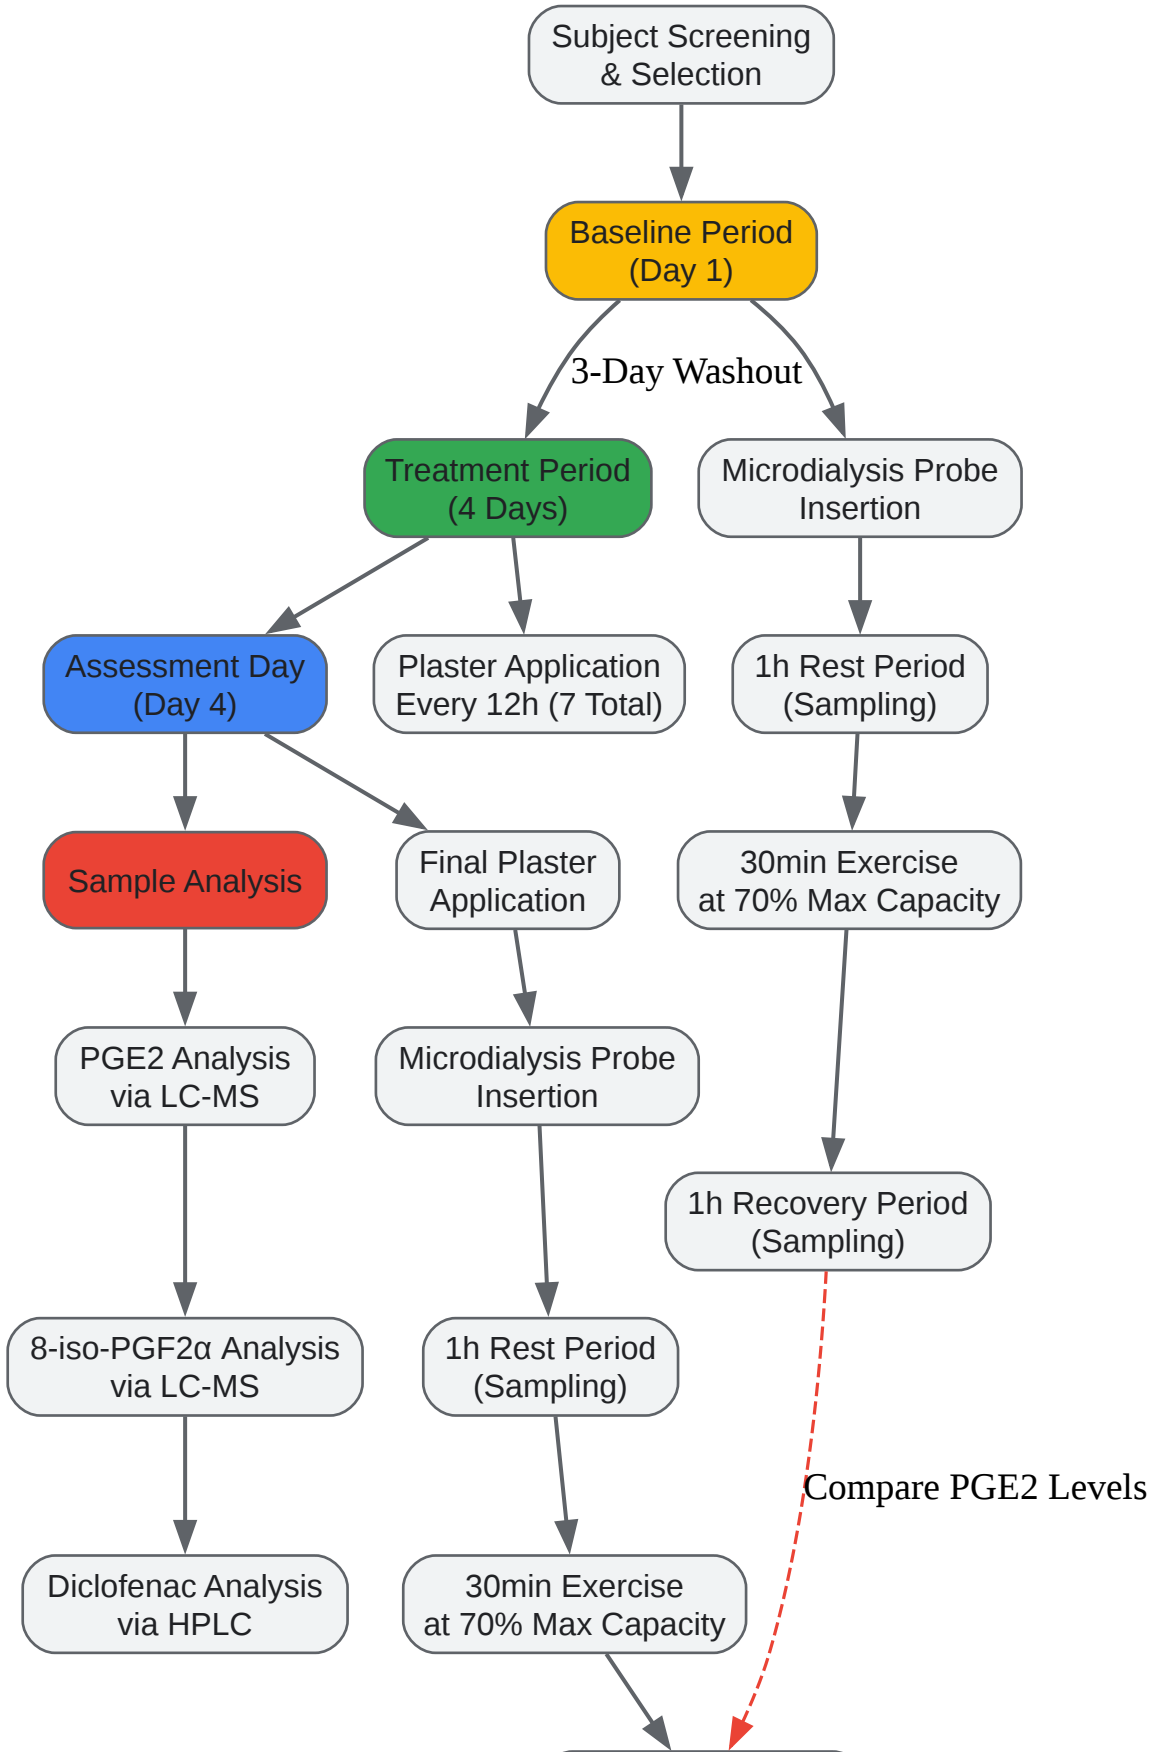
Subject Screening & Selection

Baseline Period (Day 1)

3-Day Washout

Treatment Period (4 Days)

Microdialysis Probe Insertion

Assessment Day (Day 4)

Plaster Application Every 12h (7 Total)

1h Rest Period (Sampling)

Sample Analysis

Final Plaster Application

30min Exercise at 70% Max Capacity

PGE2 Analysis via LC-MS

Microdialysis Probe Insertion

1h Recovery Period (Sampling)

8-iso-PGF2α Analysis via LC-MS

1h Rest Period (Sampling)

Compare PGE2 Levels

Diclofenac Analysis via HPLC

30min Exercise at 70% Max Capacity